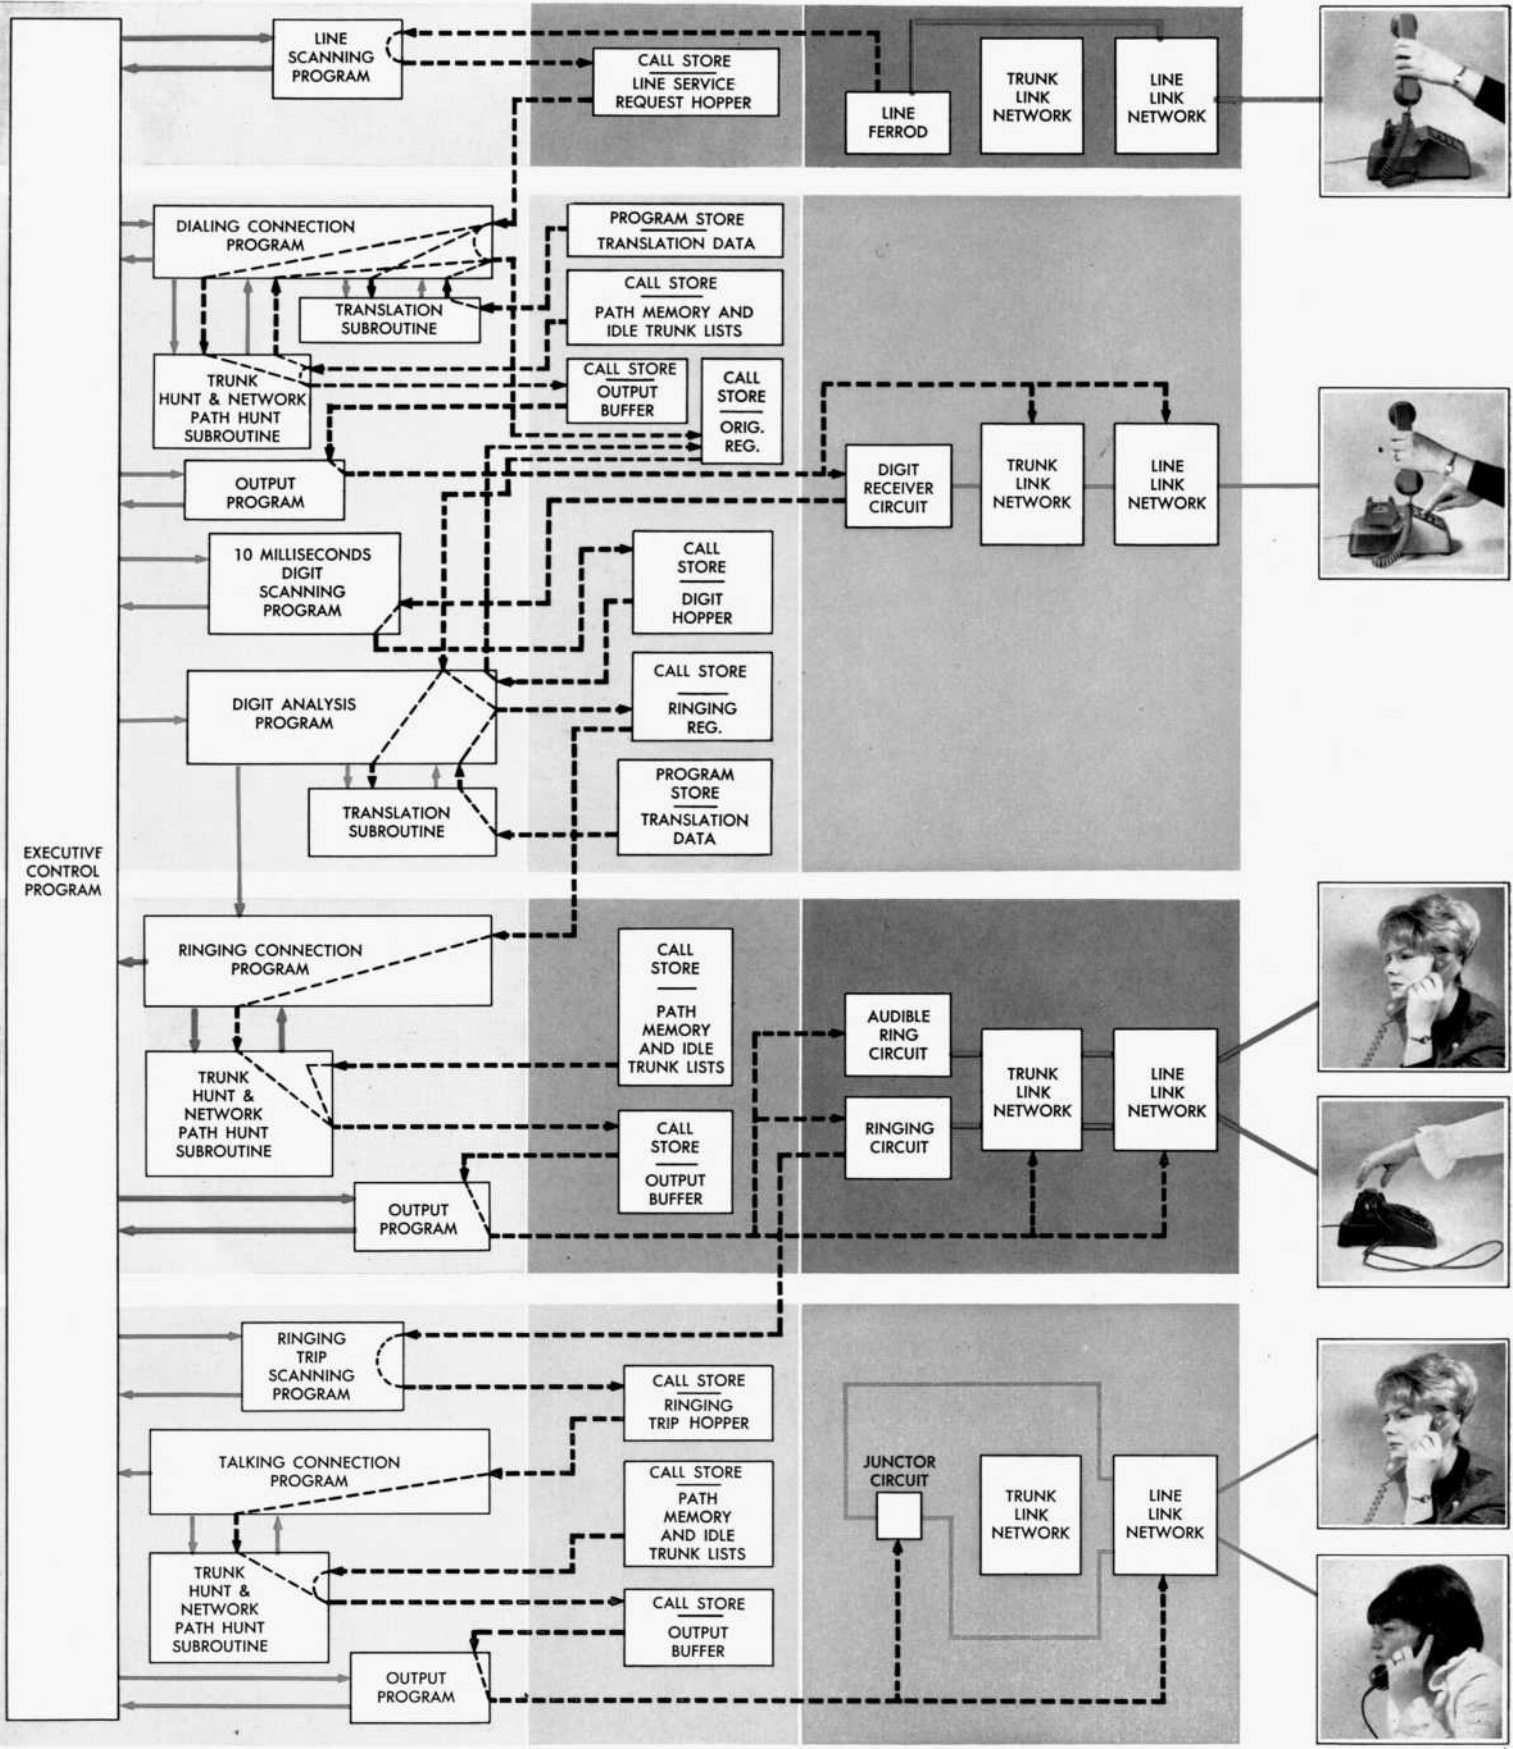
EXECUTIVE CONTROL PROGRAM

LINE SCANNING PROGRAM

CALL STORE
LINE SERVICE REQUEST HOPPER

LINE FERROD

TRUNK LINK NETWORK

LINE LINK NETWORK

DIALING CONNECTION PROGRAM

PROGRAM STORE
TRANSLATION DATA

TRANSLATION SUBROUTINE

CALL STORE
PATH MEMORY AND IDLE TRUNK LISTS

TRUNK HUNT & NETWORK PATH HUNT SUBROUTINE

CALL STORE
OUTPUT BUFFER

CALL STORE
ORIG. REG.

OUTPUT PROGRAM

DIGIT RECEIVER CIRCUIT

TRUNK LINK NETWORK

LINE LINK NETWORK

10 MILLISECONDS DIGIT SCANNING PROGRAM

CALL STORE
DIGIT HOPPER

DIGIT ANALYSIS PROGRAM

CALL STORE
RINGING REG.

TRANSLATION SUBROUTINE

PROGRAM STORE
TRANSLATION DATA

RINGING CONNECTION PROGRAM

CALL STORE
PATH MEMORY AND IDLE TRUNK LISTS

TRUNK HUNT & NETWORK PATH HUNT SUBROUTINE

AUDIBLE RING CIRCUIT

RINGING CIRCUIT

TRUNK LINK NETWORK

LINE LINK NETWORK

CALL STORE
OUTPUT BUFFER

OUTPUT PROGRAM

RINGING TRIP SCANNING PROGRAM

CALL STORE
RINGING TRIP HOPPER

TALKING CONNECTION PROGRAM

CALL STORE
PATH MEMORY AND IDLE TRUNK LISTS

JUNCTOR CIRCUIT

TRUNK LINK NETWORK

LINE LINK NETWORK

TRUNK HUNT & NETWORK PATH HUNT SUBROUTINE

CALL STORE
OUTPUT BUFFER

OUTPUT PROGRAM